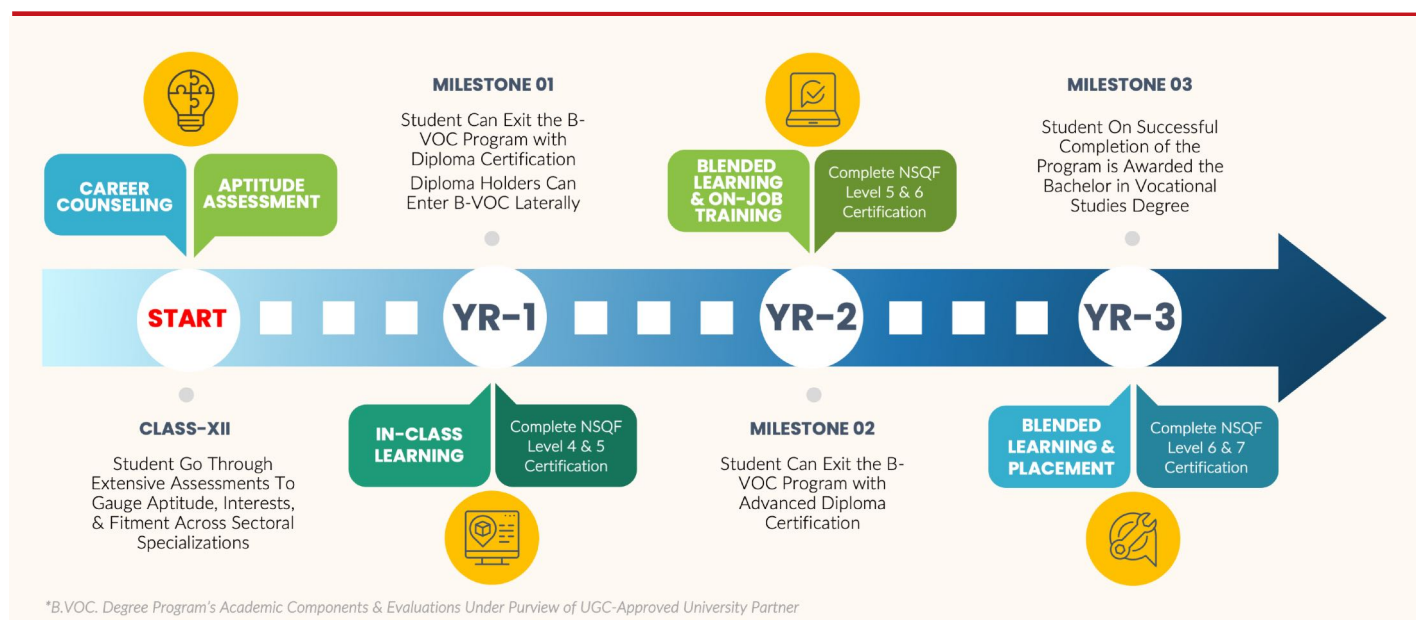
CAREER COUNSELING

APTITUDE ASSESSMENT

MILESTONE 01

Student Can Exit the B-VOC Program with Diploma Certification Diploma Holders Can Enter B-VOC Laterally

BLENDED LEARNING & ON-JOB TRAINING

Complete NSQF Level 5 & 6 Certification

MILESTONE 03

Student On Successful Completion of the Program is Awarded the Bachelor in Vocational Studies Degree

START

YR-1

YR-2

YR-3

CLASS-XII

Student Go Through Extensive Assessments To Gauge Aptitude, Interests, & Fitment Across Sectoral Specializations

IN-CLASS LEARNING

Complete NSQF Level 4 & 5 Certification

MILESTONE 02

Student Can Exit the B-VOC Program with Advanced Diploma Certification

BLENDED LEARNING & PLACEMENT

Complete NSQF Level 6 & 7 Certification

*B.VOC. Degree Program's Academic Components & Evaluations Under Purview of UGC-Approved University Partner